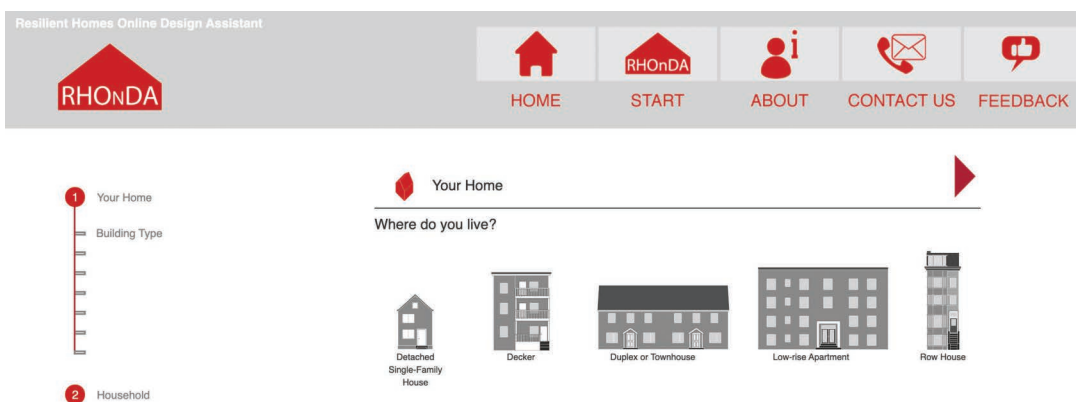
Resilient Homes Online Design Assistant

RHOnDA

HOME

RHOnDA

START

ABOUT

CONTACT US

FEEDBACK

1 Your Home

Building Type

2 Household

Your Home

Where do you live?

Detached Single-Family House

Decker

Duplex or Townhouse

Low-rise Apartment

Row House